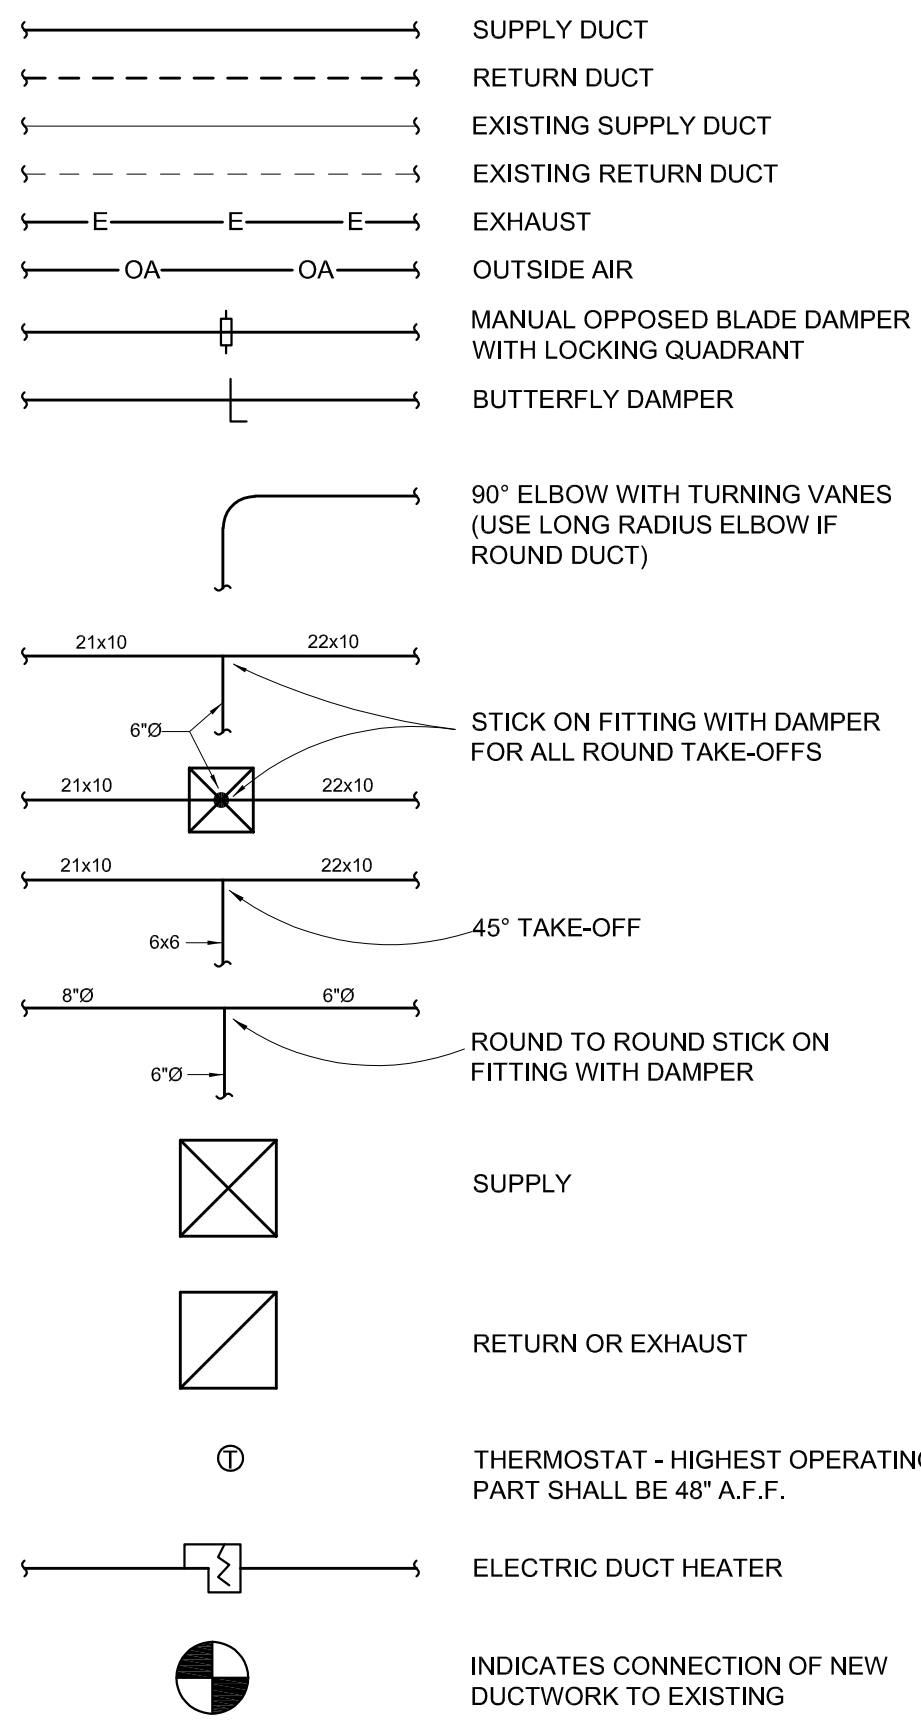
SUPPLY DUCT

RETURN DUCT

EXISTING SUPPLY DUCT

EXISTING RETURN DUCT

E E E

EXHAUST

OA OA

OUTSIDE AIR

MANUAL OPPOSED BLADE DAMPER WITH LOCKING QUADRANT

BUTTERFLY DAMPER

90° ELBOW WITH TURNING VANES (USE LONG RADIUS ELBOW IF ROUND DUCT)

21x10 22x10

6"Ø

STICK ON FITTING WITH DAMPER FOR ALL ROUND TAKE-OFFS

21x10 22x10

21x10 22x10

6x6

45° TAKE-OFF

8"Ø 6"Ø

6"Ø

ROUND TO ROUND STICK ON FITTING WITH DAMPER

SUPPLY

RETURN OR EXHAUST

T

THERMOSTAT - HIGHEST OPERATIN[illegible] PART SHALL BE 48" A.F.F.

ELECTRIC DUCT HEATER

INDICATES CONNECTION OF NEW DUCTWORK TO EXISTING